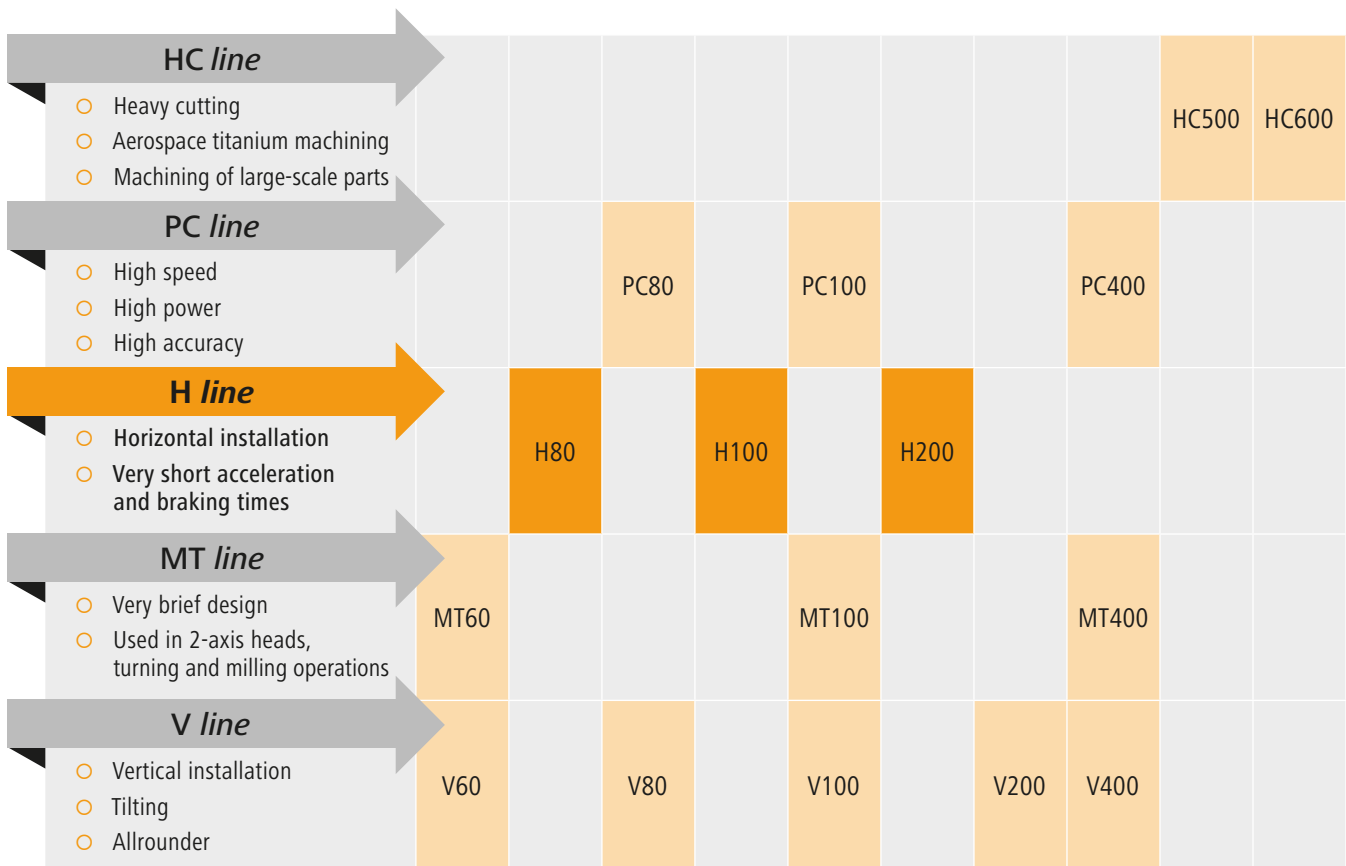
| | | | | | | | | | |
|---|---|---|---|---|---|---|---|---|---|
| **HC *line*** ○ Heavy cutting ○ Aerospace titanium machining ○ Machining of large-scale parts | | | | | | | | HC500 | HC600 |
| **PC *line*** ○ High speed ○ High power ○ High accuracy | | | PC80 | | PC100 | | | PC400 | | |
| **H *line*** ○ Horizontal installation ○ Very short acceleration and braking times | | H80 | | H100 | | H200 | | | | |
| **MT *line*** ○ Very brief design ○ Used in 2-axis heads, turning and milling operations | MT60 | | | | MT100 | | | MT400 | | |
| **V *line*** ○ Vertical installation ○ Tilting ○ Allrounder | V60 | | V80 | | V100 | | V200 | V400 | | |